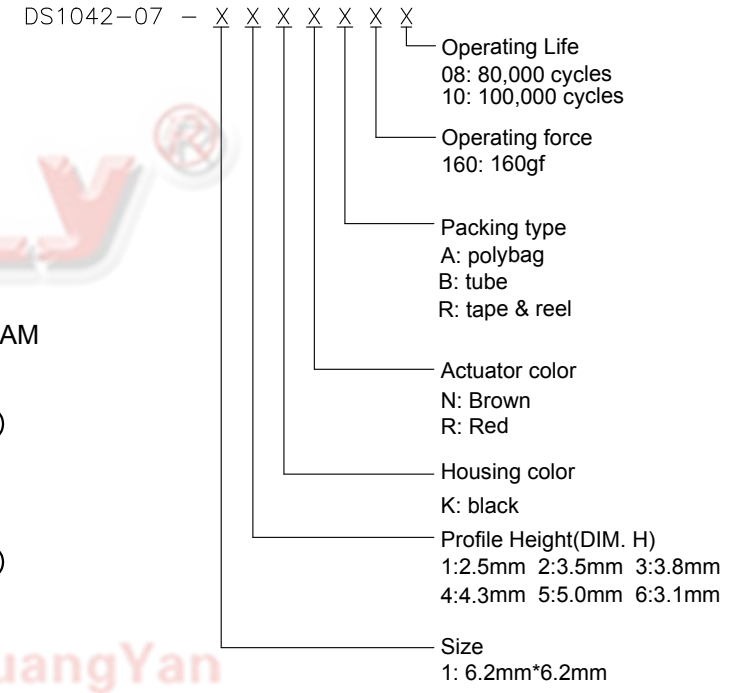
DS1042-07 – X X X X X X X

Operating Life
08: 80,000 cycles
10: 100,000 cycles

Operating force
160: 160gf

Packing type
A: polybag
B: tube
R: tape & reel

AM

Actuator color
N: Brown
R: Red

Housing color
K: black

Profile Height(DIM. H)
1:2.5mm 2:3.5mm 3:3.8mm
4:4.3mm 5:5.0mm 6:3.1mm

uangYan

Size
1: 6.2mm*6.2mm